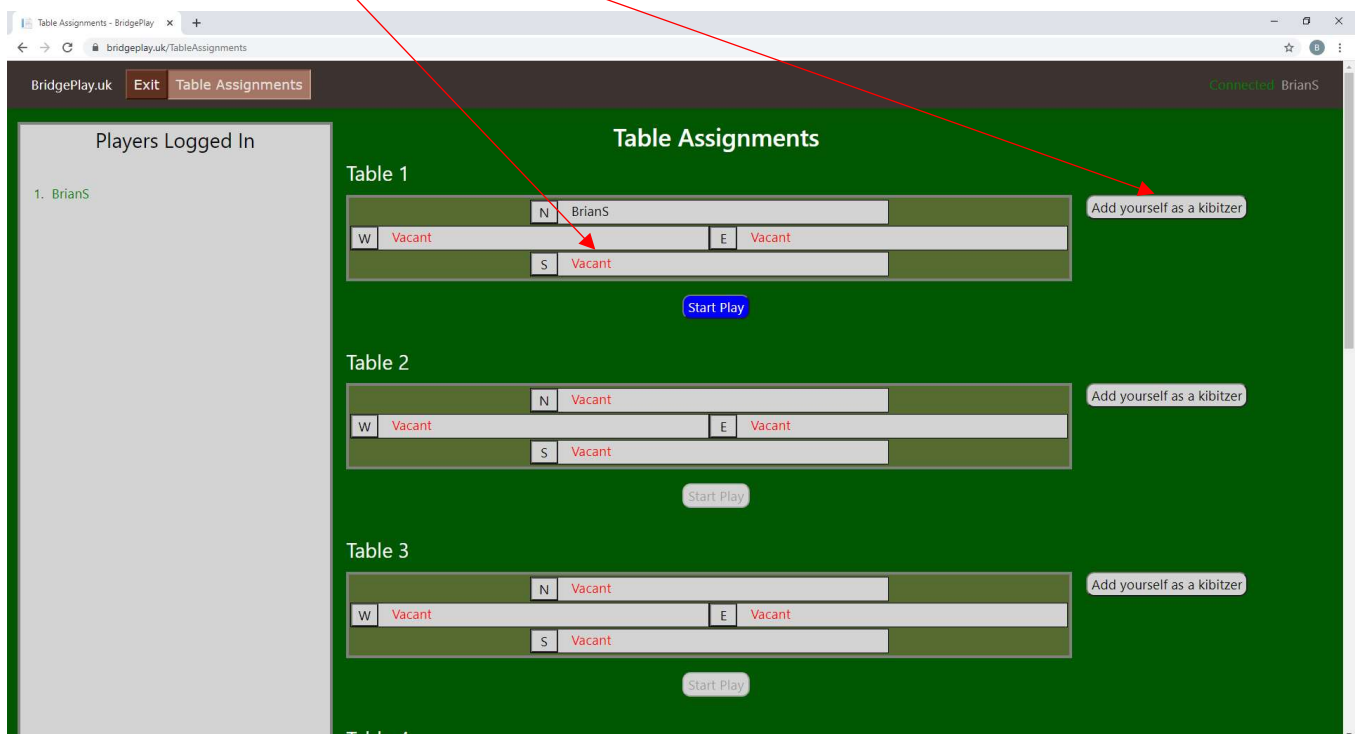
Table Assignments - BridgePlay ×
bridgeplay.uk/TableAssignments

BridgePlay.uk Exit Table Assignments

Connected BrianS

Players Logged In

1. BrianS

Table Assignments

Table 1

N BrianS
W Vacant
E Vacant
S Vacant

Add yourself as a kibitzer

Start Play

Table 2

N Vacant
W Vacant
E Vacant
S Vacant

Add yourself as a kibitzer

Start Play

Table 3

N Vacant
W Vacant
E Vacant
S Vacant

Add yourself as a kibitzer

Start Play

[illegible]